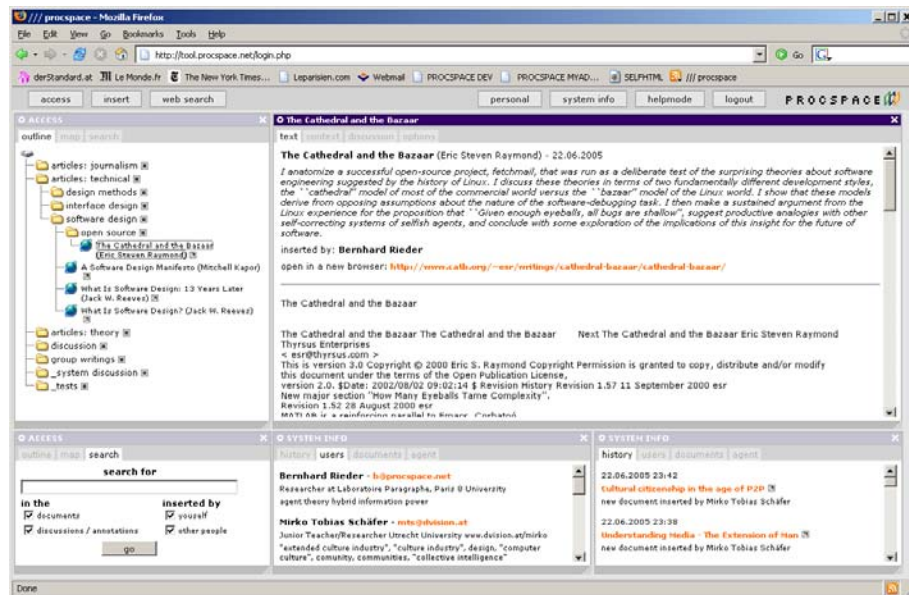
/// procspace - Mozilla Firefox

File Edit View Go Bookmarks Tools Help

http://tool.procspace.net/login.php

Go

derStandard.at Le Monde.fr The New York Times... Leparisien.com Webmail PROCSPACE DEV PROCSPACE MYAD... SELFHTML /// procspace

access insert web search

personal system info helpmode logout PROCSPACE

ACCESS

outline map search

articles: journalism
articles: technical
design methods
interface design
software design
open source
The Cathedral and the Bazaar (Eric Steven Raymond)
A Software Design Manifesto (Mitchell Kapor)
What Is Software Design: 13 Years Later (Jack W. Reeves)
What Is Software Design? (Jack W. Reeves)
articles: theory
discussion
group writings
_system discussion
_tests

The Cathedral and the Bazaar

text context discussion options

The Cathedral and the Bazaar (Eric Steven Raymond) - 22.06.2005

I anatomize a successful open-source project, fetchmail, that was run as a deliberate test of the surprising theories about software engineering suggested by the history of Linux. I discuss these theories in terms of two fundamentally different development styles, the ``cathedral'' model of most of the commercial world versus the ``bazaar'' model of the Linux world. I show that these models derive from opposing assumptions about the nature of the software-debugging task. I then make a sustained argument from the Linux experience for the proposition that ``Given enough eyeballs, all bugs are shallow'', suggest productive analogies with other self-correcting systems of selfish agents, and conclude with some exploration of the implications of this insight for the future of software.

inserted by: Bernhard Rieder

open in a new browser: http://www.catb.org/~esr/writings/cathedral-bazaar/cathedral-bazaar/

The Cathedral and the Bazaar

The Cathedral and the Bazaar The Cathedral and the Bazaar Next The Cathedral and the Bazaar Eric Steven Raymond
Thyrsus Enterprises
< esr@thyrsus.com >
This is version 3.0 Copyright © 2000 Eric S. Raymond Copyright Permission is granted to copy, distribute and/or modify this document under the terms of the Open Publication License, version 2.0. $Date: 2002/08/02 09:02:14 $ Revision History Revision 1.57 11 September 2000 esr
New major section "How Many Eyeballs Tame Complexity".
Revision 1.52 28 August 2000 esr
MATLAB is a reinforcing parallel to Emacs. Corbatoó

ACCESS

outline map search

search for

in the
documents
discussions / annotations

inserted by
youself
other people

go

SYSTEM INFO

history users documents agent

Bernhard Rieder - b@procspace.net
Researcher at Laboratoire Paragraphe, Paris 8 University
agent theory hybrid information power

Mirko Tobias Schäfer - mts@division.at
Junior Teacher/Researcher Utrecht University www.dvision.at/mirko
"extended culture industry", "culture industry", design, "computer culture", comunity, communities, "collective intelligence"

SYSTEM INFO

history users documents agent

22.06.2005 23:42
Cultural citizenship in the age of P2P
new document inserted by Mirko Tobias Schäfer

22.06.2005 23:38
Understanding Media - The Extension of Man
new document inserted by Mirko Tobias Schäfer

Done